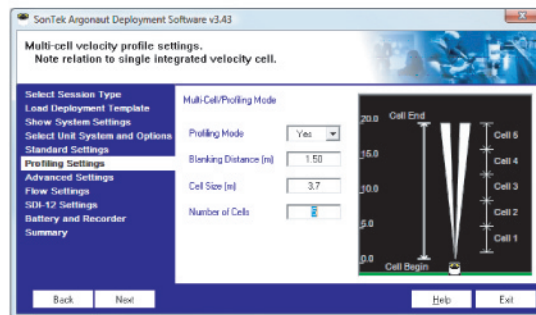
SonTek Argonaut Deployment Software v3.43

Multi-cell velocity profile settings.
Note relation to single integrated velocity cell.

Select Session Type
Load Deployment Template
Show System Settings
Select Unit System and Options
Standard Settings
Profiling Settings
Advanced Settings
Flow Settings
SDI-12 Settings
Battery and Recorder
Summary

Multi-Cell/Profiling Mode

Profiling Mode | Yes
Blanking Distance (m) | 1.50
Cell Size (m) | 3.7
Number of Cells | 5

20.0
15.0
10.0
5.0
0.0
Cell End
Cell Begin
Cell 5
Cell 4
Cell 3
Cell 2
Cell 1

Back
Next
Help
Exit